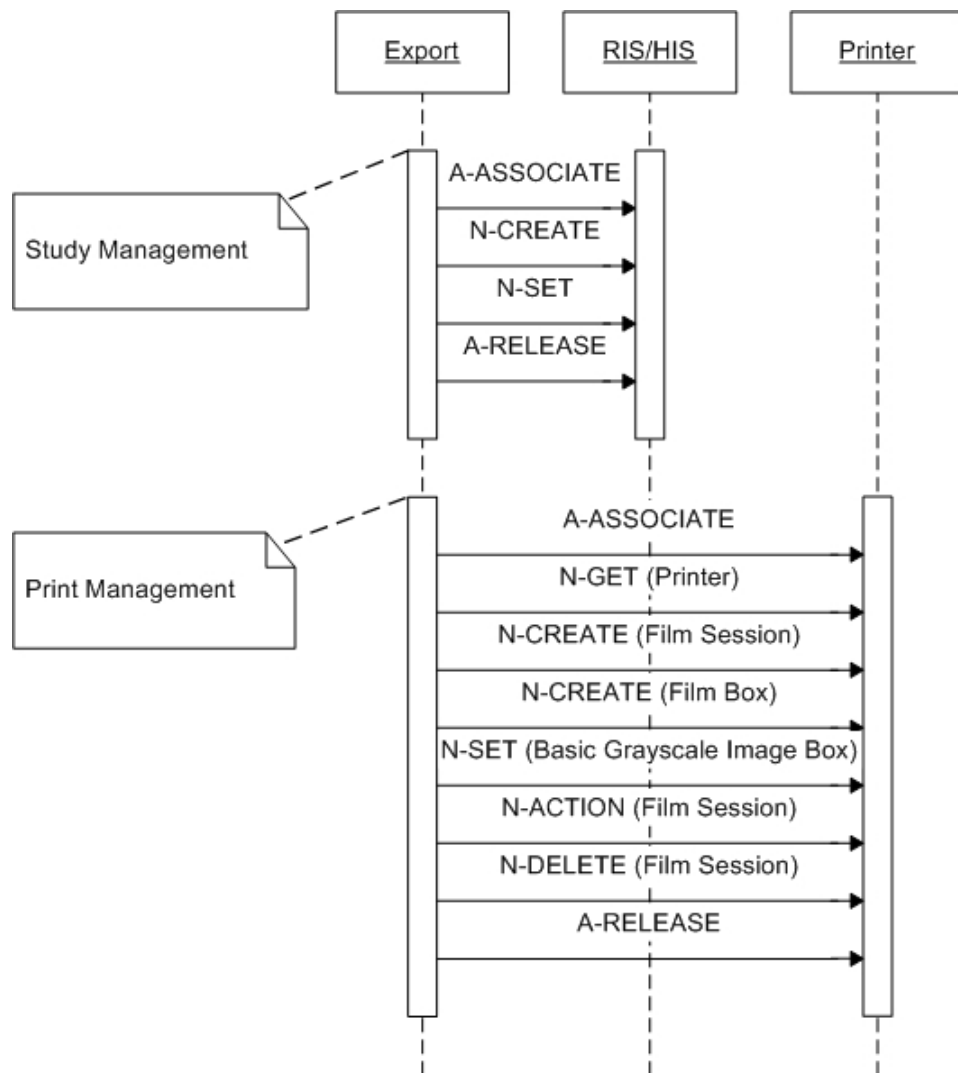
Export

RIS/HIS

Printer

Study Management

A-ASSOCIATE

N-CREATE

N-SET

A-RELEASE

Print Management

A-ASSOCIATE

N-GET (Printer)

N-CREATE (Film Session)

N-CREATE (Film Box)

N-SET (Basic Grayscale Image Box)

N-ACTION (Film Session)

N-DELETE (Film Session)

A-RELEASE